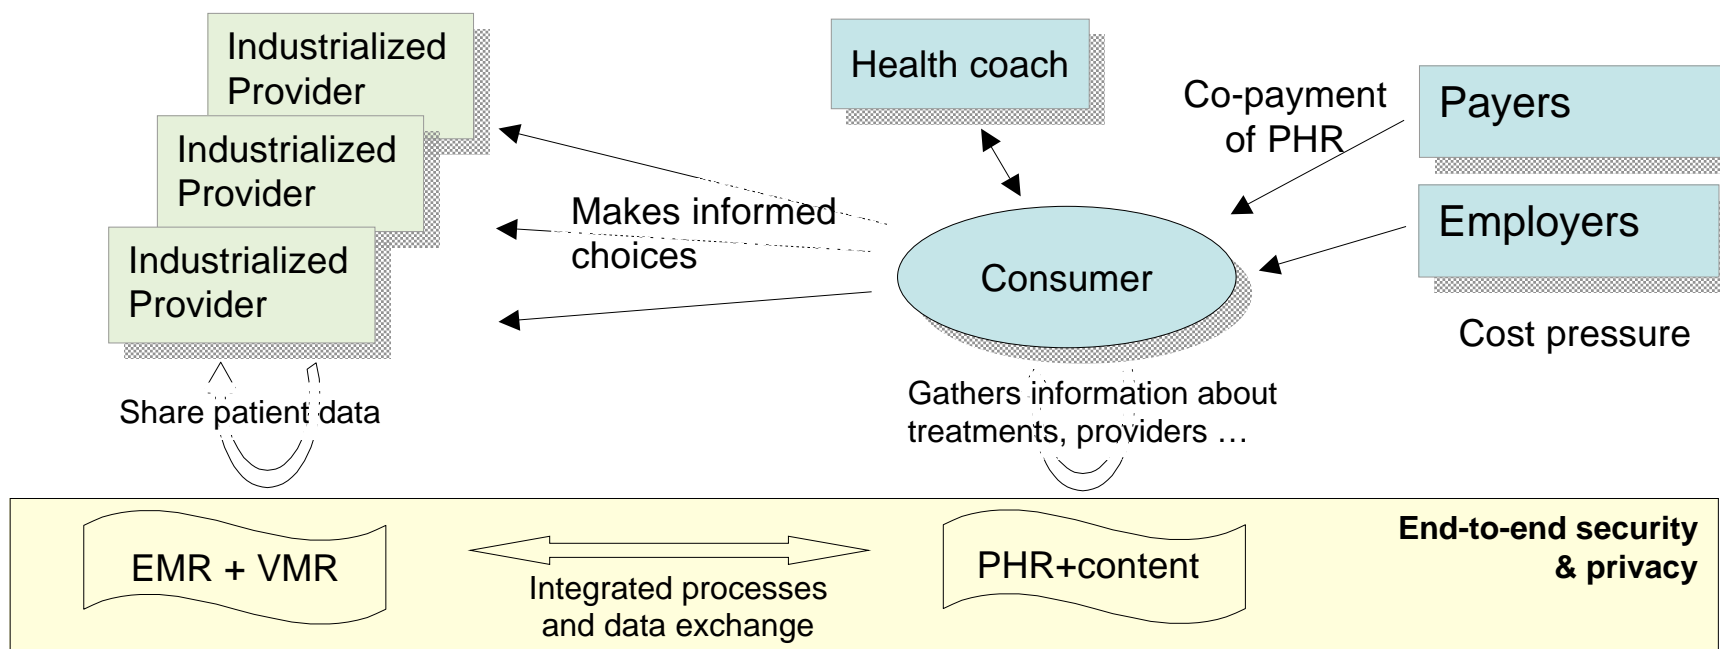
Industrialized Provider

Industrialized Provider

Industrialized Provider

Health coach

Co-payment of PHR

Payers

Employers

Cost pressure

Makes informed choices

Consumer

Share patient data

Gathers information about treatments, providers …

EMR + VMR

Integrated processes and data exchange

PHR+content

End-to-end security & privacy